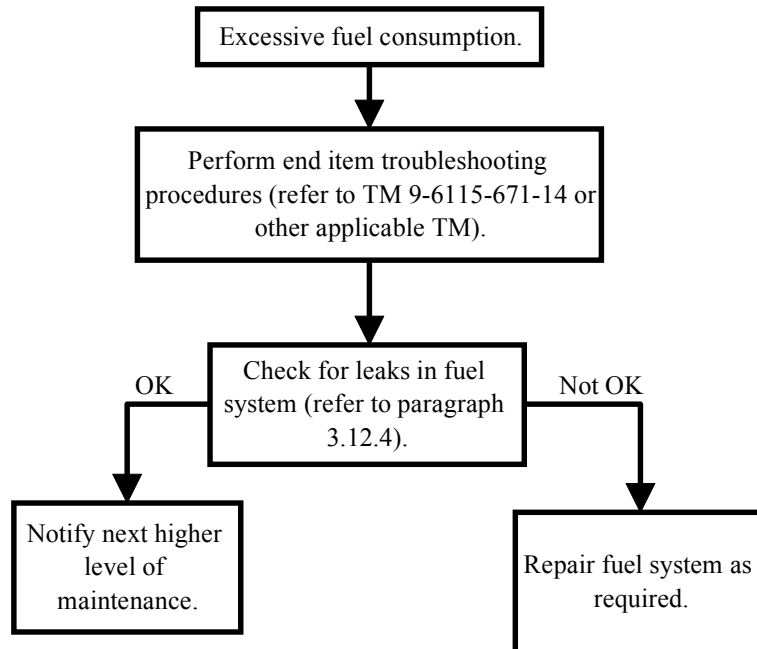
Excessive fuel consumption.

Perform end item troubleshooting procedures (refer to TM 9-6115-671-14 or other applicable TM).

Check for leaks in fuel system (refer to paragraph 3.12.4).

OK

Not OK

Notify next higher level of maintenance.

Repair fuel system as required.